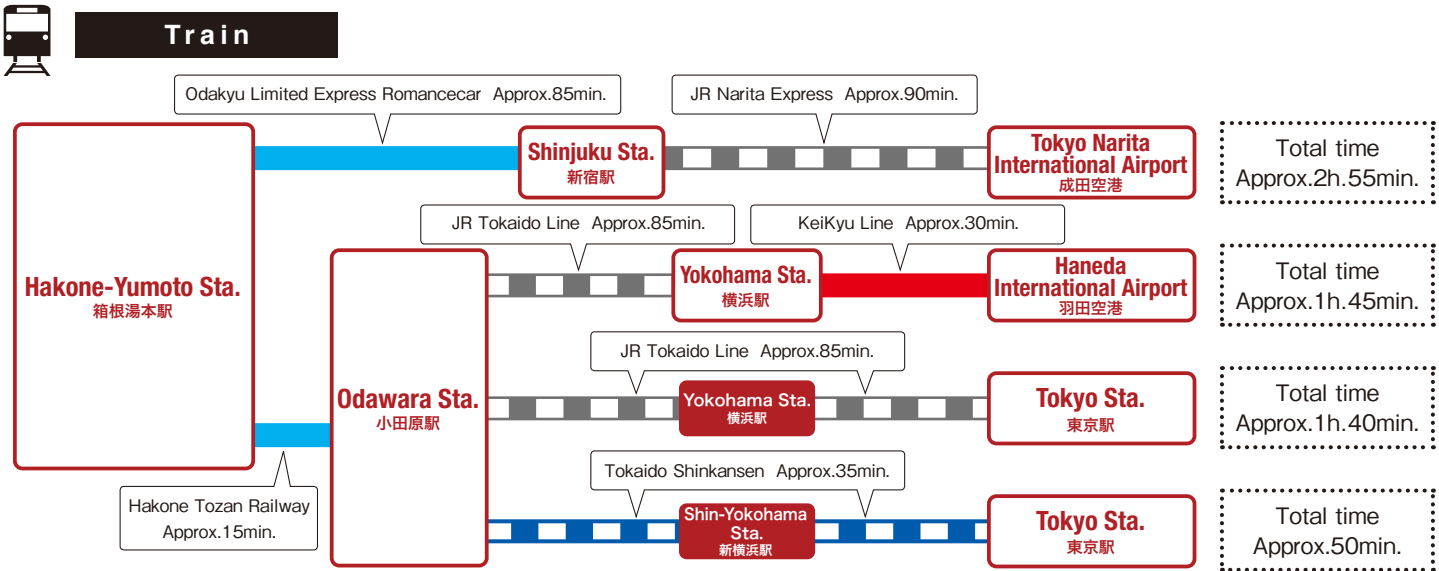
Train

Odakyu Limited Express Romancecar Approx.85min.

JR Narita Express Approx.90min.

Hakone-Yumoto Sta.
箱根湯本駅

Shinjuku Sta.
新宿駅

Tokyo Narita International Airport
成田空港

Total time Approx.2h.55min.

JR Tokaido Line Approx.85min.

KeiKyu Line Approx.30min.

Odawara Sta.
小田原駅

Yokohama Sta.
横浜駅

Haneda International Airport
羽田空港

Total time Approx.1h.45min.

JR Tokaido Line Approx.85min.

Yokohama Sta.
横浜駅

Tokyo Sta.
東京駅

Total time Approx.1h.40min.

Tokaido Shinkansen Approx.35min.

Hakone Tozan Railway Approx.15min.

Shin-Yokohama Sta.
新横浜駅

Tokyo Sta.
東京駅

Total time Approx.50min.